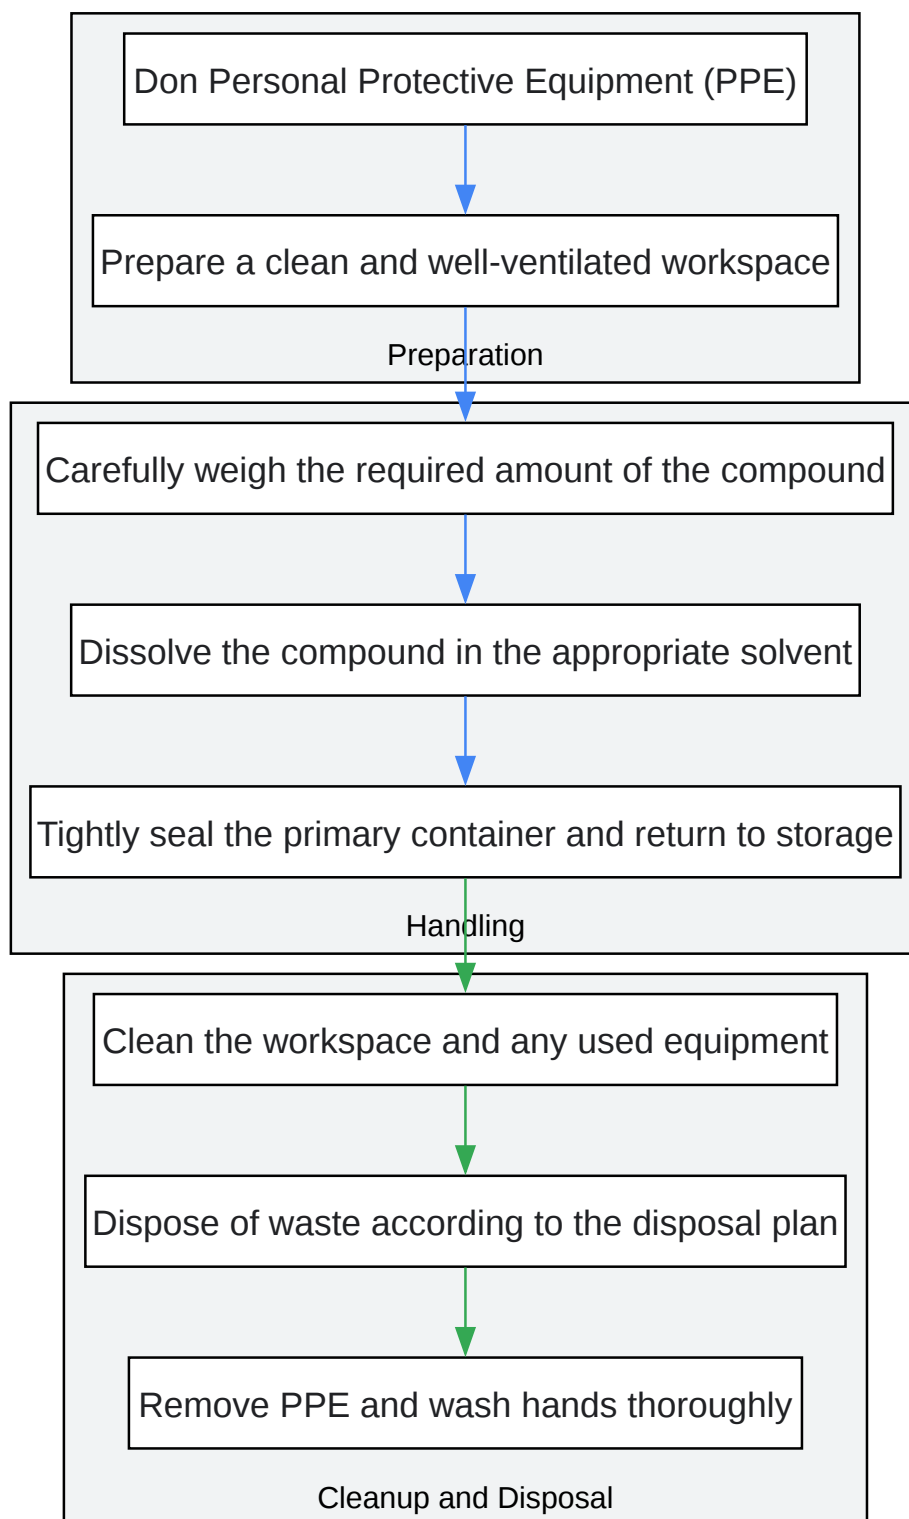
Don Personal Protective Equipment (PPE)

Prepare a clean and well-ventilated workspace

Preparation

Carefully weigh the required amount of the compound

Dissolve the compound in the appropriate solvent

Tightly seal the primary container and return to storage

Handling

Clean the workspace and any used equipment

Dispose of waste according to the disposal plan

Remove PPE and wash hands thoroughly

Cleanup and Disposal